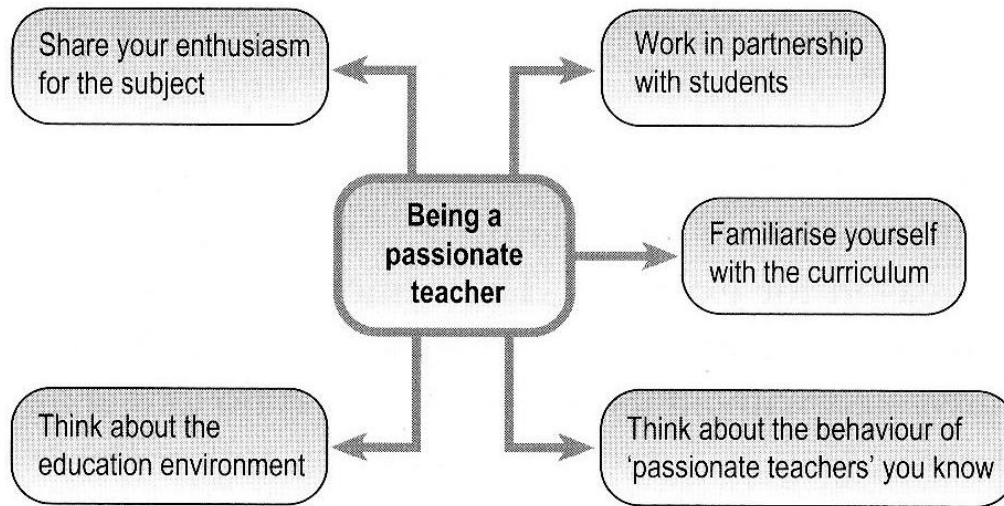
Share your enthusiasm for the subject

Work in partnership with students

Being a passionate teacher

Familiarise yourself with the curriculum

Think about the education environment

Think about the behaviour of 'passionate teachers' you know